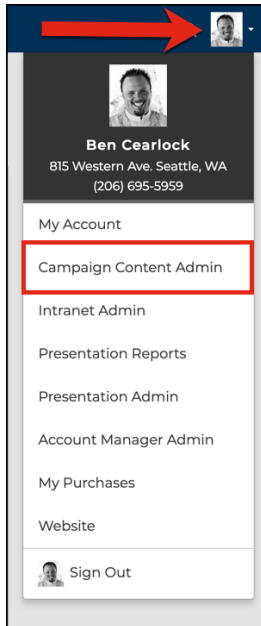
Ben Cearlock
815 Western Ave. Seattle, WA
(206) 695-5959

My Account

Campaign Content Admin

Intranet Admin

Presentation Reports

Presentation Admin

Account Manager Admin

My Purchases

Website

Sign Out